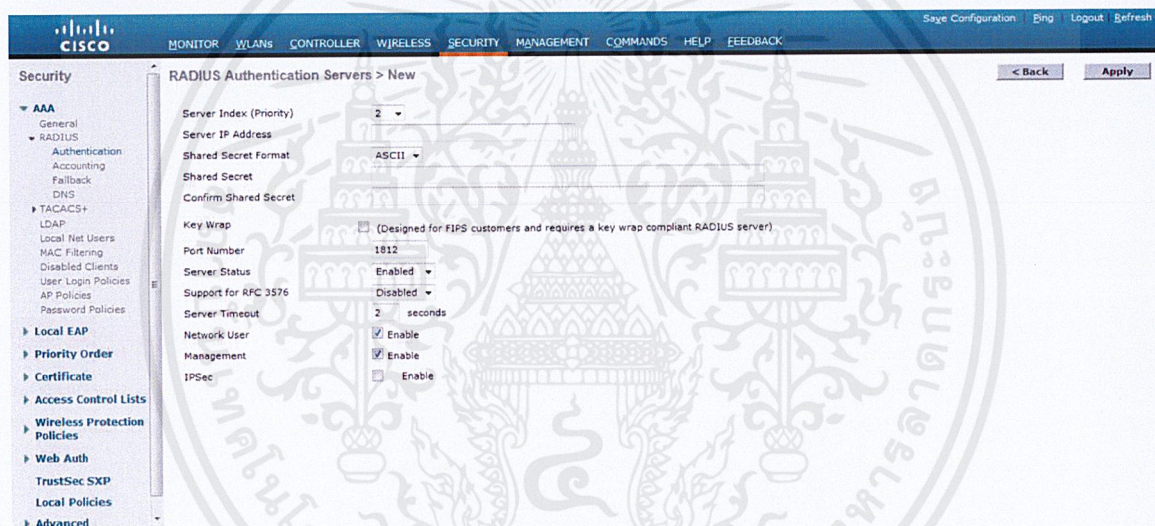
cisco

MONITOR WLANs CONTROLLER WIRELESS SECURITY MANAGEMENT COMMANDS HELP FEEDBACK

Save Configuration Ping Logout Refresh

Security

▾ AAA
General
▾ RADIUS
Authentication
Accounting
Fallback
DNS
▸ TACACS+
LDAP
Local Net Users
MAC Filtering
Disabled Clients
User Login Policies
AP Policies
Password Policies

▸ Local EAP
▸ Priority Order
▸ Certificate
▸ Access Control Lists
▸ Wireless Protection Policies
▸ Web Auth
TrustSec SXP
Local Policies
▸ Advanced

RADIUS Authentication Servers > New

< Back Apply

Server Index (Priority) 2
Server IP Address
Shared Secret Format ASCII
Shared Secret
Confirm Shared Secret
Key Wrap (Designed for FIPS customers and requires a key wrap compliant RADIUS server)
Port Number 1812
Server Status Enabled
Support for RFC 3576 Disabled
Server Timeout 2 seconds
Network User Enable
Management Enable
IPSec Enable

ศูนย์ข้อมูลวิทยาลัย